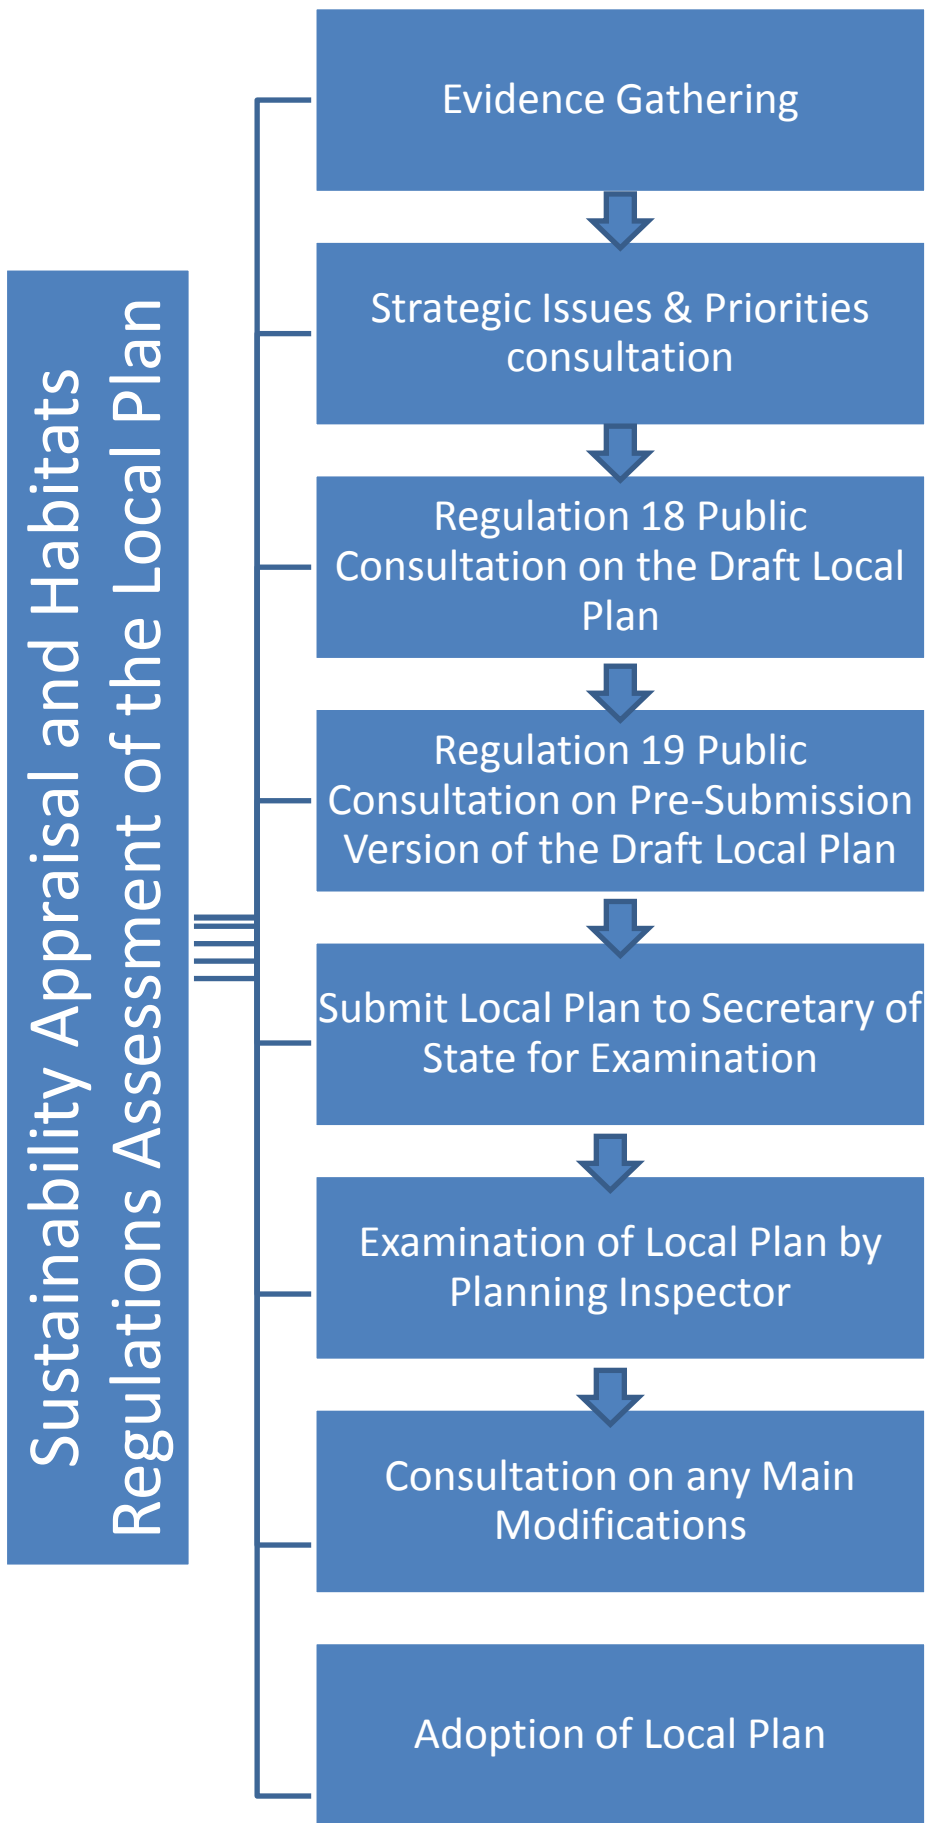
Sustainability Appraisal and Habitats Regulations Assessment of the Local Plan

Evidence Gathering

Strategic Issues & Priorities consultation

Regulation 18 Public Consultation on the Draft Local Plan

Regulation 19 Public Consultation on Pre-Submission Version of the Draft Local Plan

Submit Local Plan to Secretary of State for Examination

Examination of Local Plan by Planning Inspector

Consultation on any Main Modifications

Adoption of Local Plan